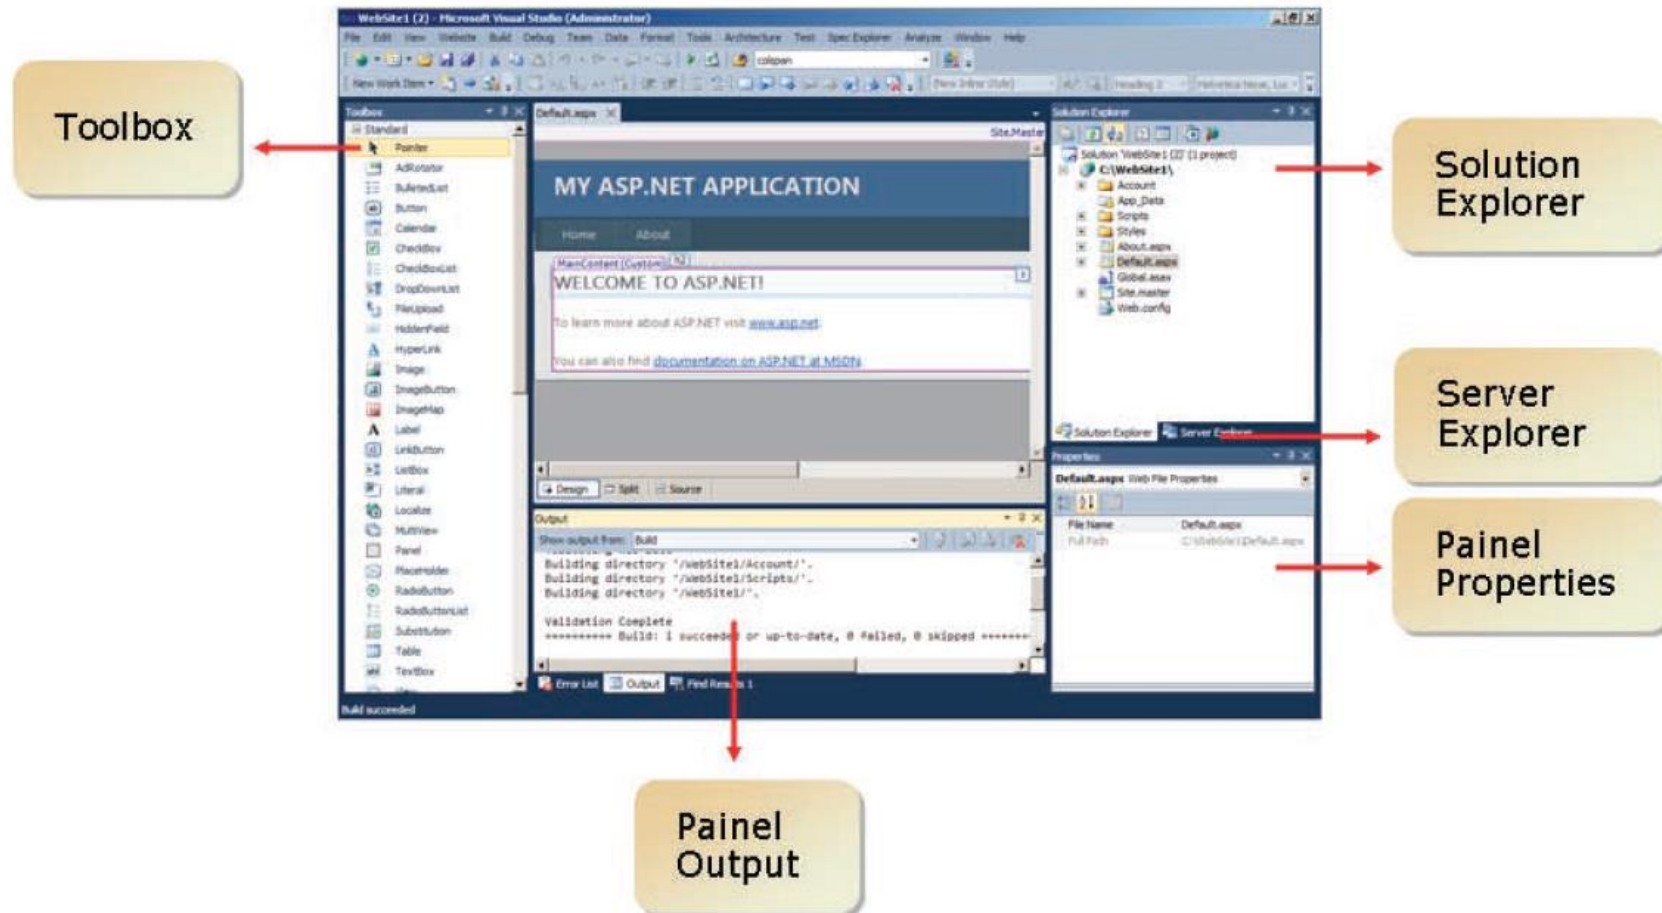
WebSite1 (2) - Microsoft Visual Studio (Administrator)

File Edit View Website Build Debug Team Data Format Tools Architecture Test Spec Explorer Analyze Window Help

colspan

New Work Item

Toolbox

Toolbox

Standard

Pointer

AdRotator

BulletedList

Button

Calendar

CheckBox

CheckBoxList

DropDownList

FileUpload

HiddenField

HyperLink

Image

ImageButton

ImageMap

Label

LinkButton

ListBox

Literal

Localize

MultiView

Panel

PlaceHolder

RadioButton

RadioButtonList

Substitution

Table

TextBox

Default.aspx

Site.Master

MY ASP.NET APPLICATION

Home About

MainContent (Custom)

WELCOME TO ASP.NET!

To learn more about ASP.NET visit www.asp.net.

You can also find documentation on ASP.NET at MSDN.

Design Split Source

Output

Show output from: Build

Building directory '/WebSite1/Account/'.
Building directory '/WebSite1/Scripts/'.
Building directory '/WebSite1/'.

Validation Complete
========== Build: 1 succeeded or up-to-date, 0 failed, 0 skipped ==========

Error List Output Find Results 1

Build succeeded

Solution Explorer

Solution 'WebSite1 (2)' (1 project)

C:\WebSite1\

Account

App_Data

Scripts

Styles

About.aspx

Default.aspx

Global.asax

Site.master

Web.config

Solution Explorer Server Explorer

Properties

Default.aspx Web File Properties

File Name Default.aspx

Full Path C:\WebSite1\Default.aspx

Solution Explorer

Server Explorer

Painel Properties

Painel Output